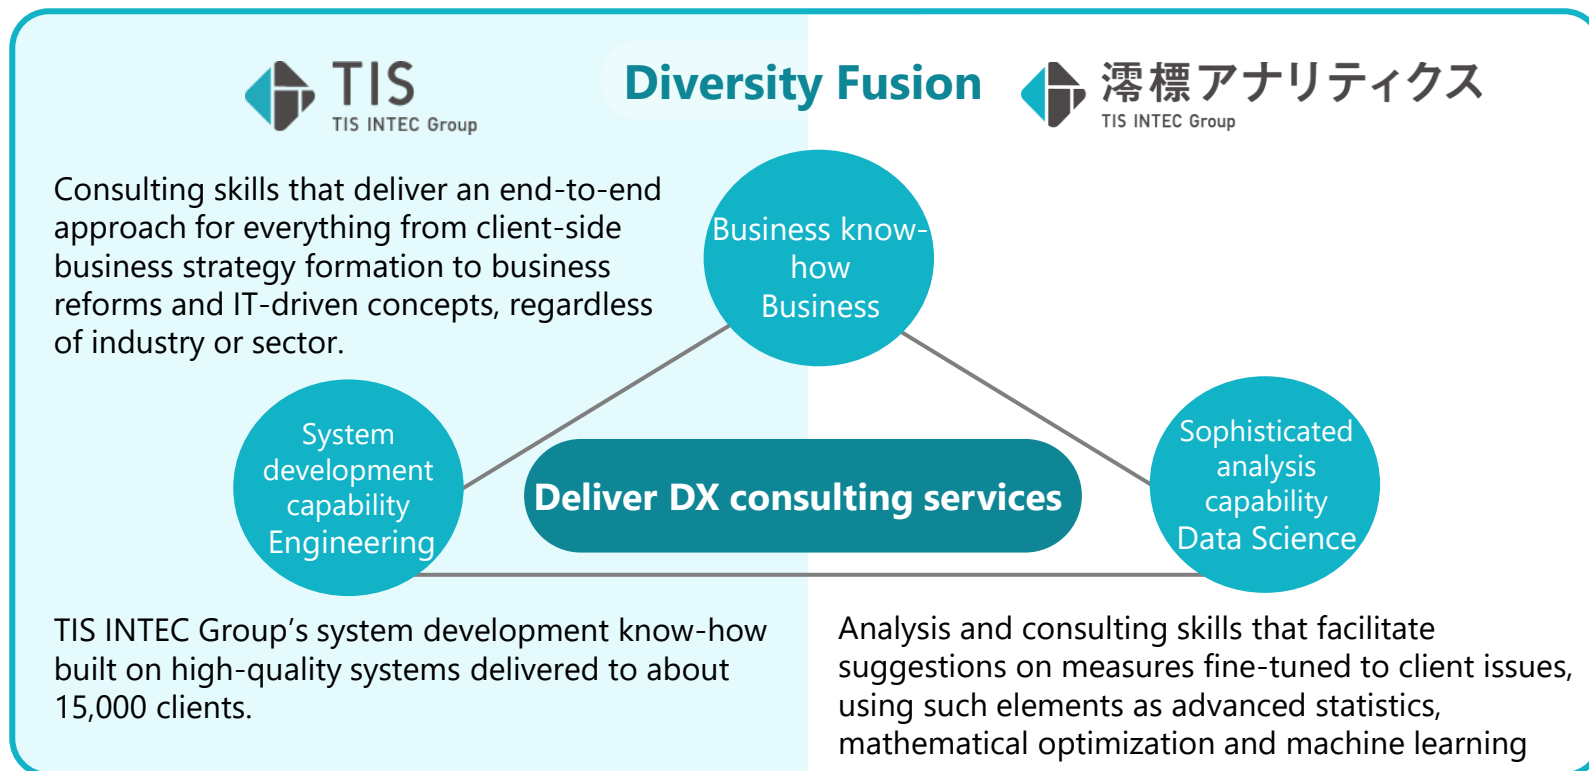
TIS
TIS INTEC Group

Diversity Fusion

澪標アナリティクス
TIS INTEC Group

Consulting skills that deliver an end-to-end approach for everything from client-side business strategy formation to business reforms and IT-driven concepts, regardless of industry or sector.

Business know-how
Business

System development capability
Engineering

Deliver DX consulting services

Sophisticated analysis capability
Data Science

TIS INTEC Group's system development know-how built on high-quality systems delivered to about 15,000 clients.

Analysis and consulting skills that facilitate suggestions on measures fine-tuned to client issues, using such elements as advanced statistics, mathematical optimization and machine learning